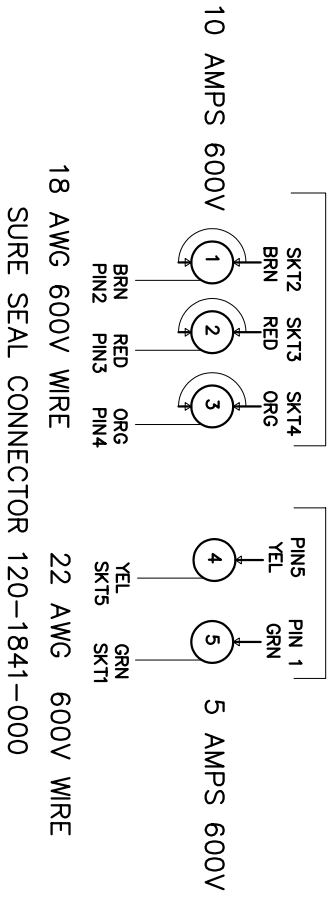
10 AMPS 600V

SKT2
BRN
1
BRN
PIN2

SKT3
RED
2
RED
PIN3

SKT4
ORG
3
ORG
PIN4

PIN5
YEL
4
YEL
SKT5

PIN 1
GRN
5
GRN
SKT1

5 AMPS 600V

18 AWG 600V WIRE

22 AWG 600V WIRE

SURE SEAL CONNECTOR 120-1841-000